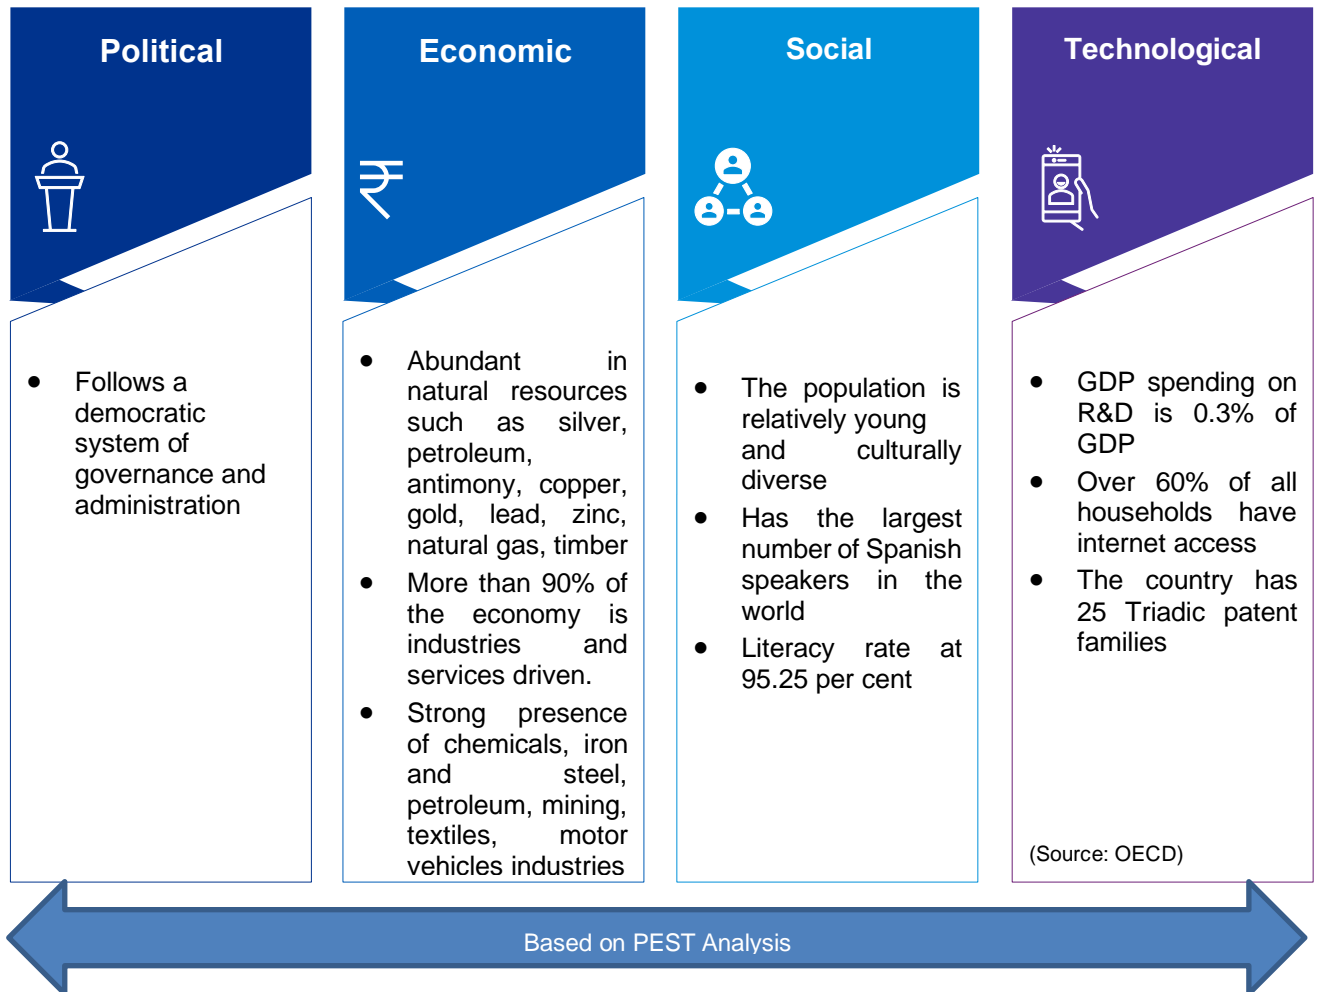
Political

- Follows a democratic system of governance and administration

Economic

₹

- Abundant in natural resources such as silver, petroleum, antimony, copper, gold, lead, zinc, natural gas, timber
- More than 90% of the economy is industries and services driven.
- Strong presence of chemicals, iron and steel, petroleum, mining, textiles, motor vehicles industries

Social

- The population is relatively young and culturally diverse
- Has the largest number of Spanish speakers in the world
- Literacy rate at 95.25 per cent

Technological

- GDP spending on R&D is 0.3% of GDP
- Over 60% of all households have internet access
- The country has 25 Triadic patent families

(Source: OECD)

Based on PEST Analysis